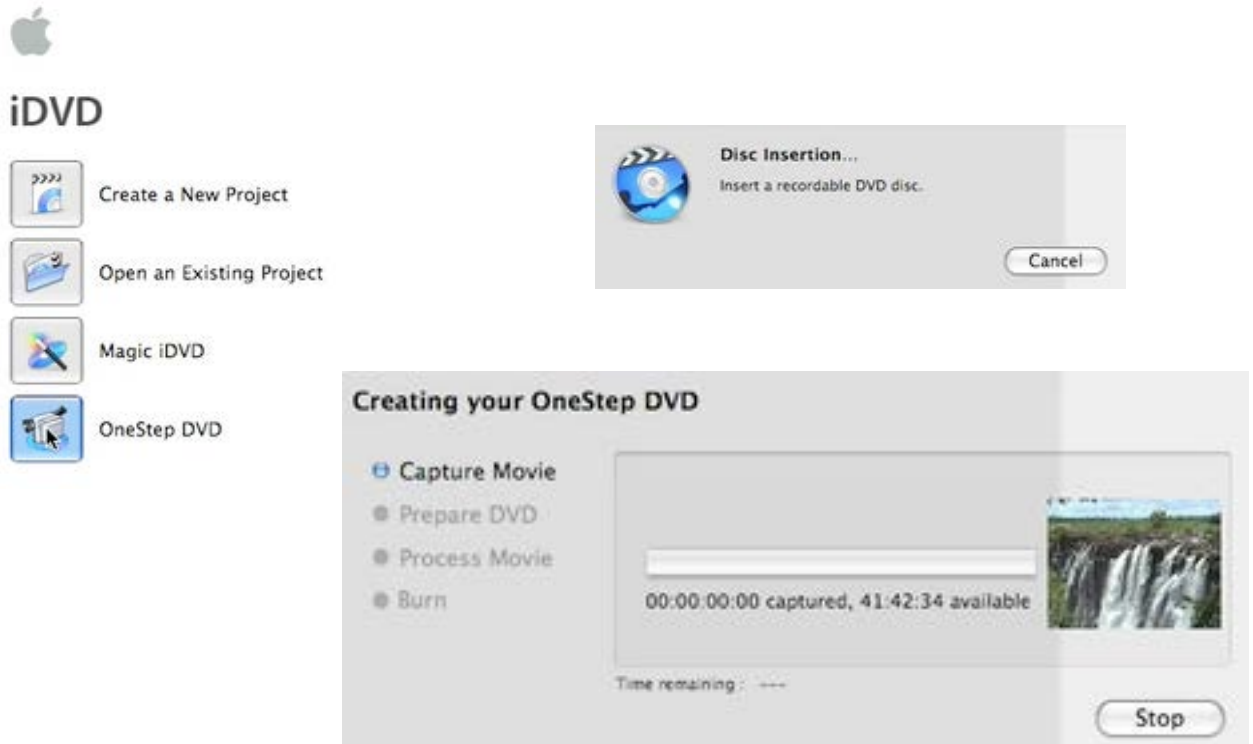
iDVD

Create a New Project

Open an Existing Project

Magic iDVD

OneStep DVD

Disc Insertion...

Insert a recordable DVD disc.

Cancel

Creating your OneStep DVD

Capture Movie

Prepare DVD

Process Movie

Burn

00:00:00:00 captured, 41:42:34 available

Time remaining : ---

Stop